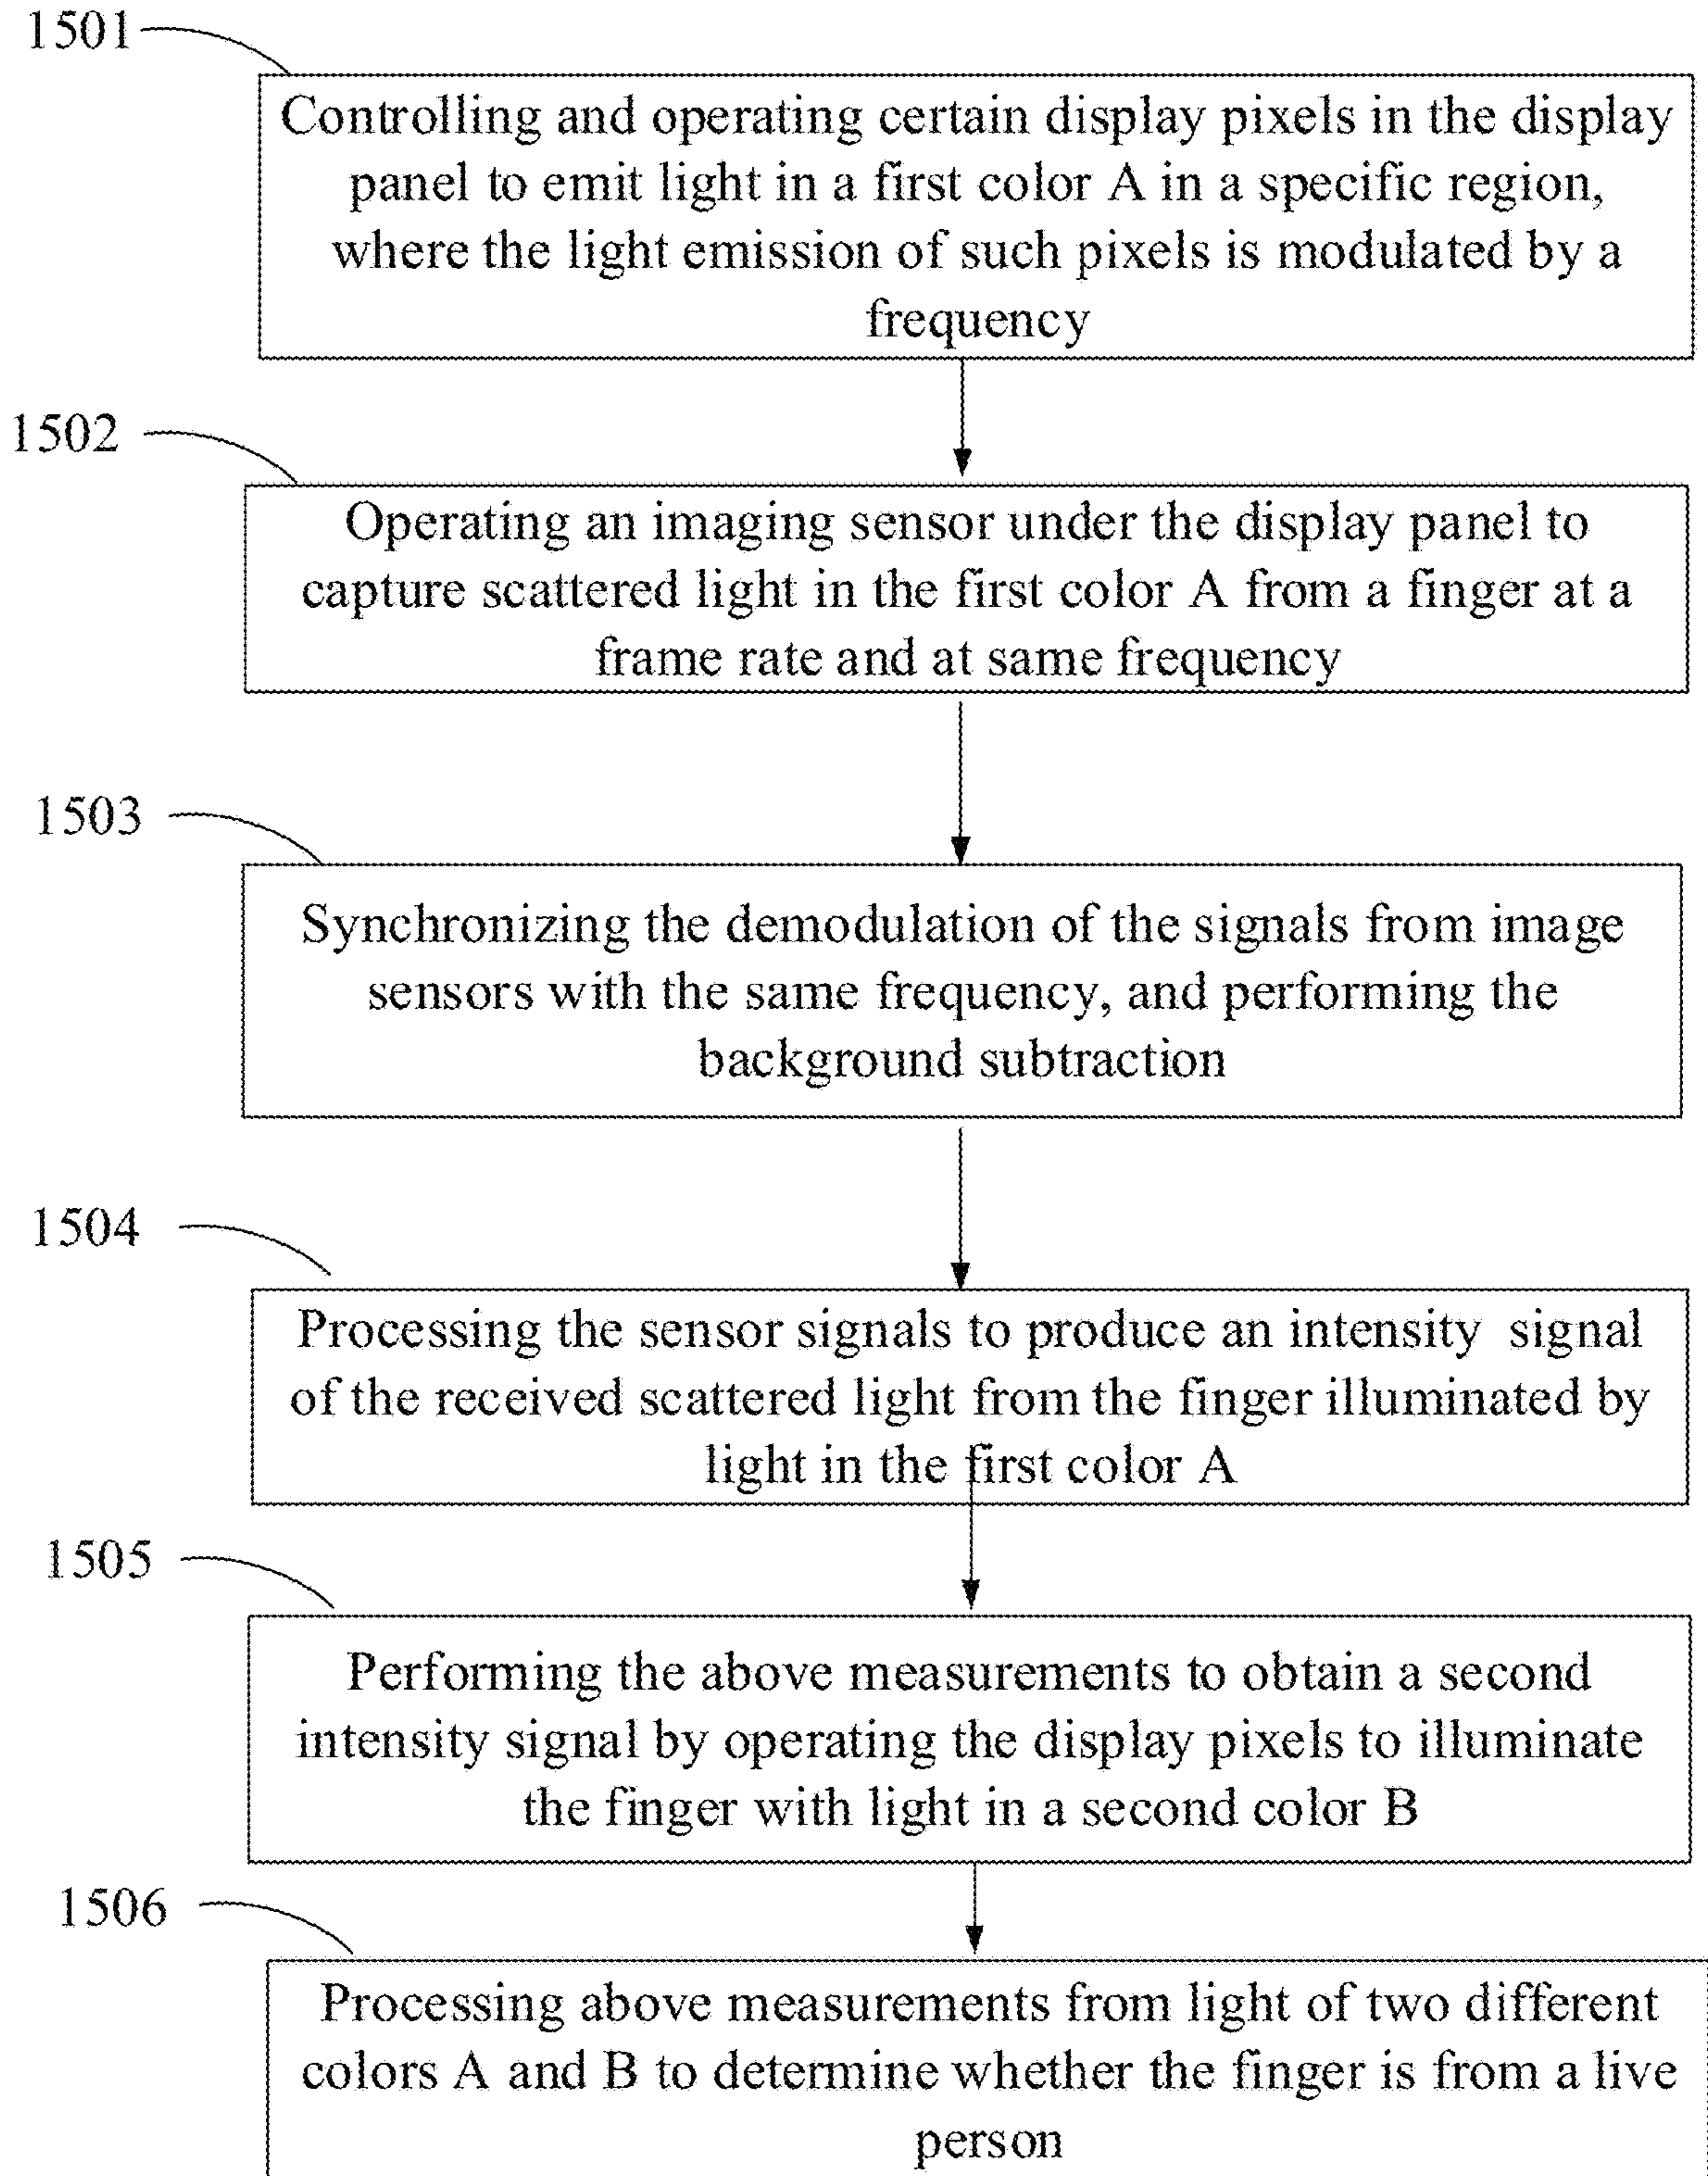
1501

Controlling and operating certain display pixels in the display panel to emit light in a first color A in a specific region, where the light emission of such pixels is modulated by a frequency

1502

Operating an imaging sensor under the display panel to capture scattered light in the first color A from a finger at a frame rate and at same frequency

1503

Synchronizing the demodulation of the signals from image sensors with the same frequency, and performing the background subtraction

1504

Processing the sensor signals to produce an intensity signal of the received scattered light from the finger illuminated by light in the first color A

1505

Performing the above measurements to obtain a second intensity signal by operating the display pixels to illuminate the finger with light in a second color B

1506

Processing above measurements from light of two different colors A and B to determine whether the finger is from a live person